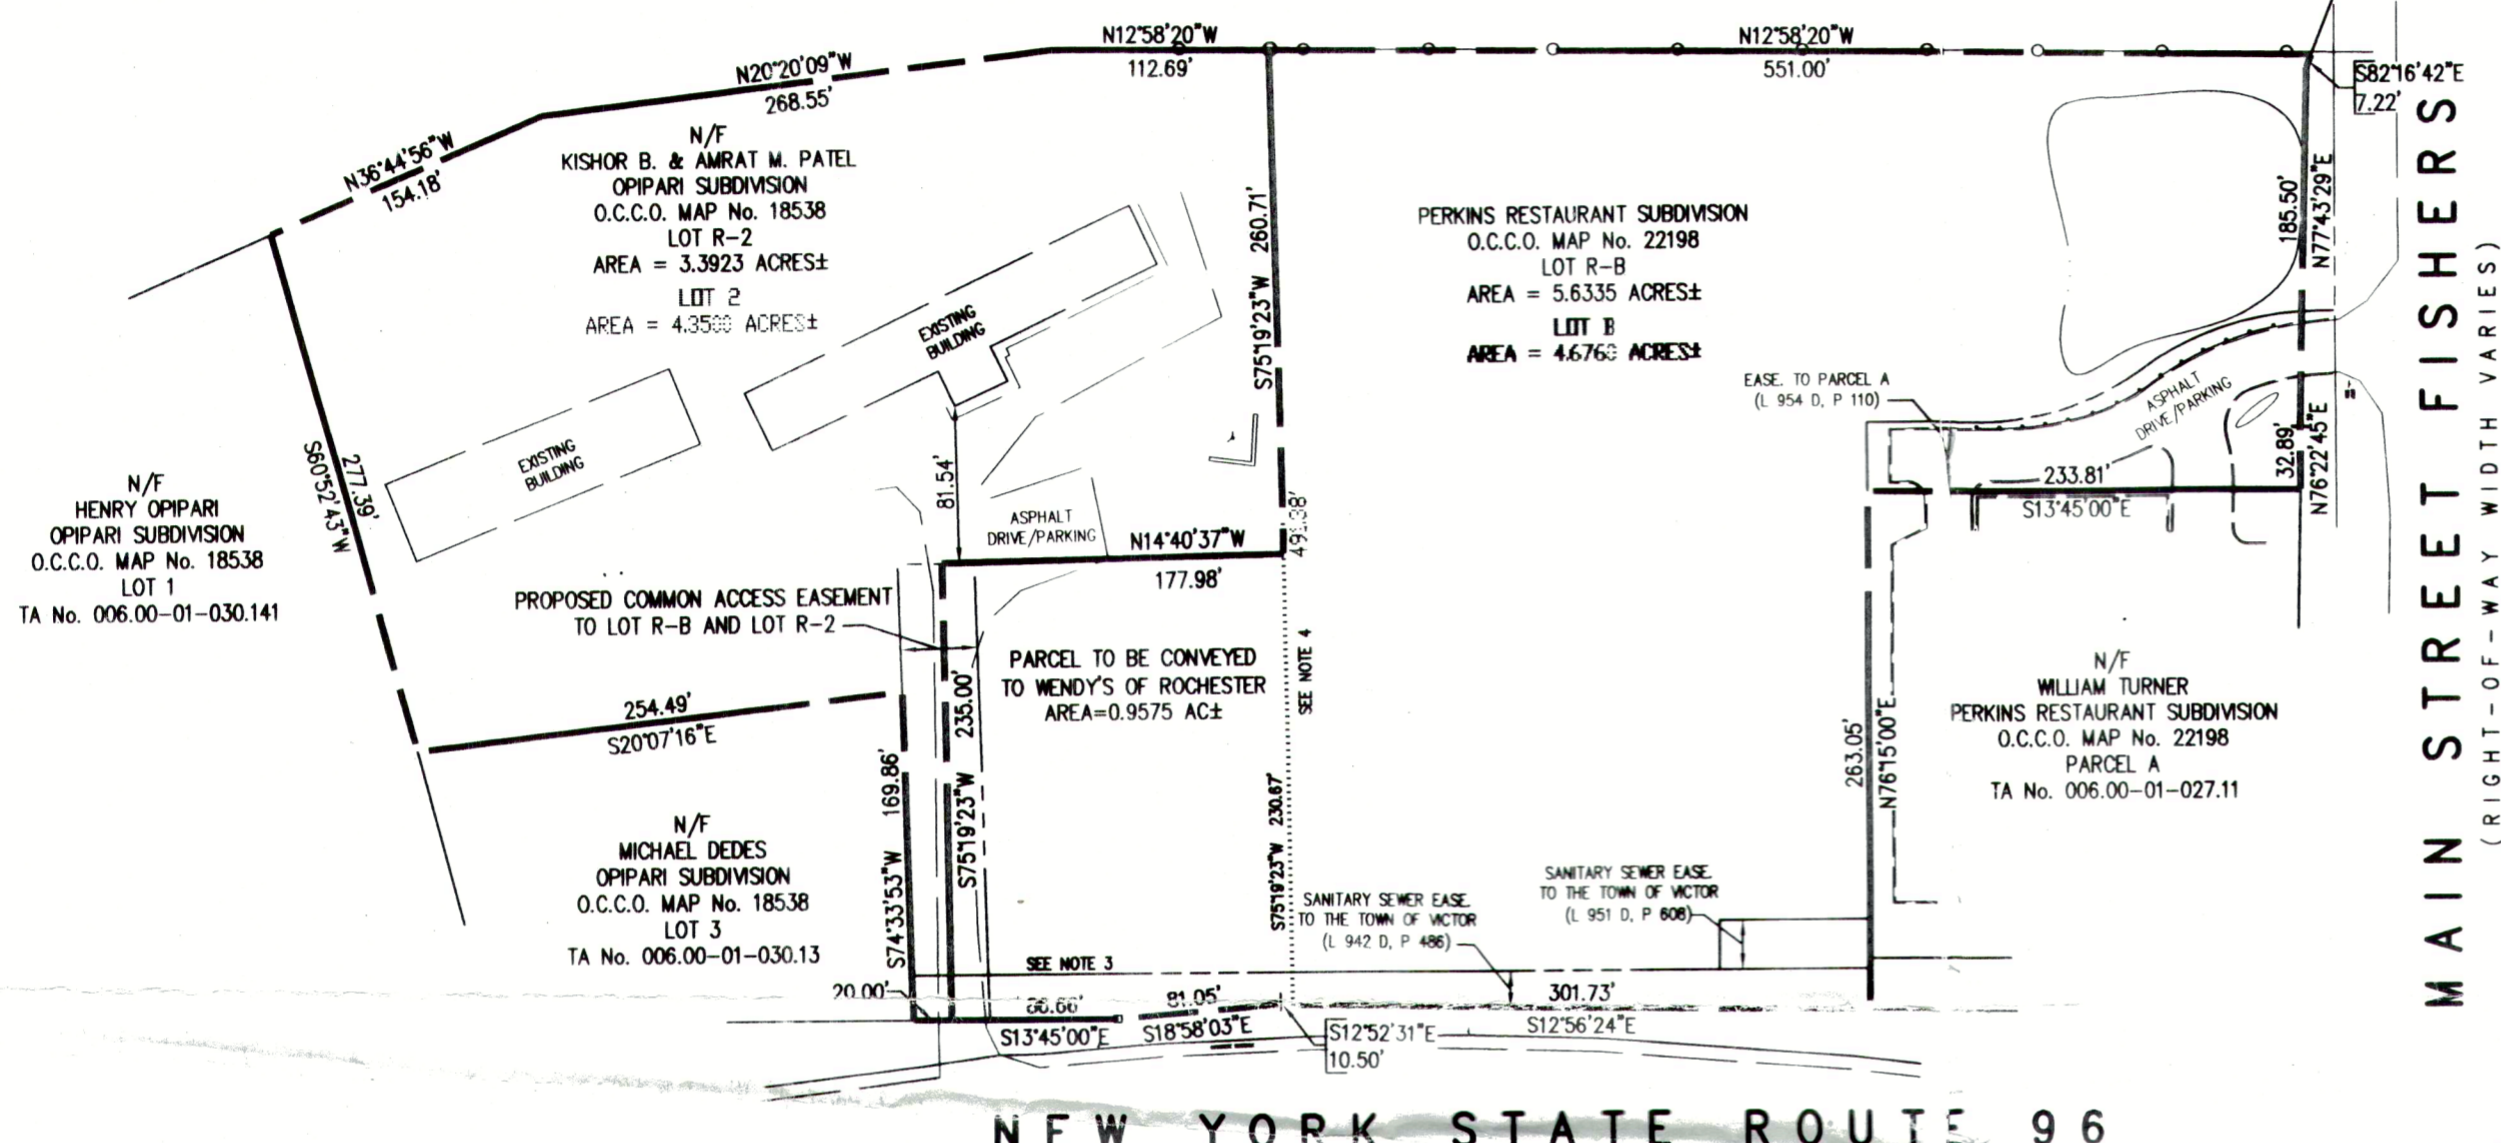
N12°58'20"W
112.69'

N12°58'20"W
551.00'

S82°16'42"E
7.22'

N20°20'09"W
268.55'

N36°44'56"W
154.18'

N/F
KISHOR B. & AMRAT M. PATEL
OPIPARI SUBDIVISION
O.C.C.O. MAP No. 18538
LOT R-2
AREA = 3.3923 ACRES±
LOT 2
AREA = 4.3500 ACRES±

EXISTING BUILDING

EXISTING BUILDING

S75°19'23"W 260.71'

PERKINS RESTAURANT SUBDIVISION
O.C.C.O. MAP No. 22198
LOT R-B
AREA = 5.6335 ACRES±
LOT B
AREA = 4.6760 ACRES±

185.50'
N77°43'29"E

EASE. TO PARCEL A
(L 954 D, P 110)

ASPHALT DRIVE/PARKING

233.81'
S13°45'00"E

32.89'
N76°22'45"E

N/F
HENRY OPIPARI
OPIPARI SUBDIVISION
O.C.C.O. MAP No. 18538
LOT 1
TA No. 006.00-01-030.141

S60°52'43"W
277.39'

81.54'

ASPHALT DRIVE/PARKING

N14°40'37"W
177.98'

491.38'

PROPOSED COMMON ACCESS EASEMENT
TO LOT R-B AND LOT R-2

PARCEL TO BE CONVEYED
TO WENDY'S OF ROCHESTER
AREA=0.9575 AC±

SEE NOTE 4

254.49'
S20°07'16"E

235.00'

169.86'

S75°19'23"W

N/F
MICHAEL DEDES
OPIPARI SUBDIVISION
O.C.C.O. MAP No. 18538
LOT 3
TA No. 006.00-01-030.13

S74°33'53"W

S75°19'23"W 230.67'

N/F
WILLIAM TURNER
PERKINS RESTAURANT SUBDIVISION
O.C.C.O. MAP No. 22198
PARCEL A
TA No. 006.00-01-027.11

263.05'
N76°15'00"E

SANITARY SEWER EASE.
TO THE TOWN OF VICTOR
(L 942 D, P 486)

SANITARY SEWER EASE.
TO THE TOWN OF VICTOR
(L 951 D, P 608)

SEE NOTE 3

20.00'
86.66'
81.05'
301.73'

S13°45'00"E
S18°58'03"E
S12°52'31"E
10.50'
S12°56'24"E

NEW YORK STATE ROUTE 96

MAIN STREET FISHERS
(RIGHT-OF-WAY WIDTH VARIES)